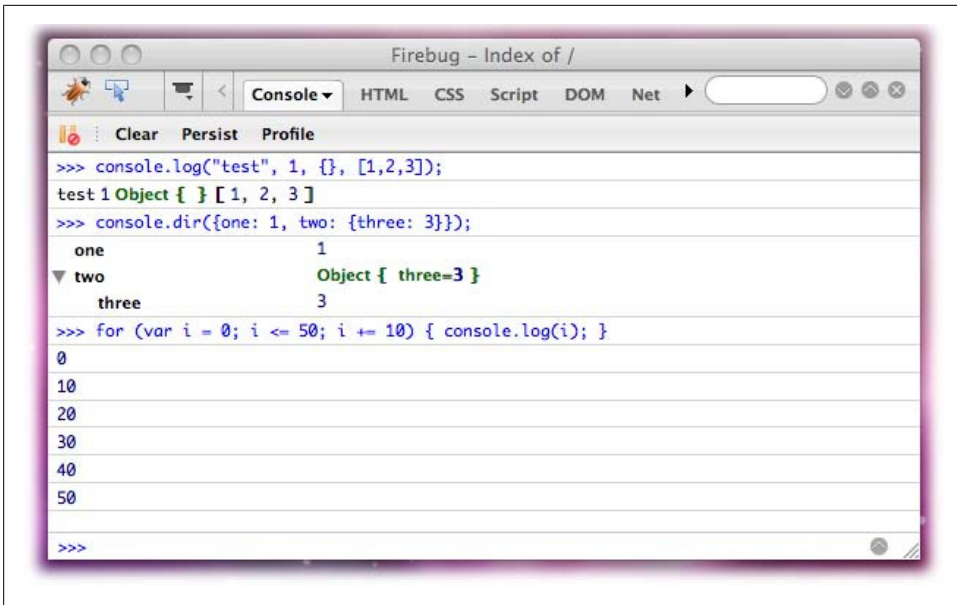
Firebug - Index of /

Console ▾ HTML CSS Script DOM Net

Clear Persist Profile

>>> console.log("test", 1, {}, [1,2,3]);

test 1 Object { } [ 1, 2, 3 ]

>>> console.dir({one: 1, two: {three: 3}});

| | |
|---|---|
| one | 1 |
| two | Object { three=3 } |
| three | 3 |

>>> for (var i = 0; i <= 50; i += 10) { console.log(i); }

0

10

20

30

40

50

>>>